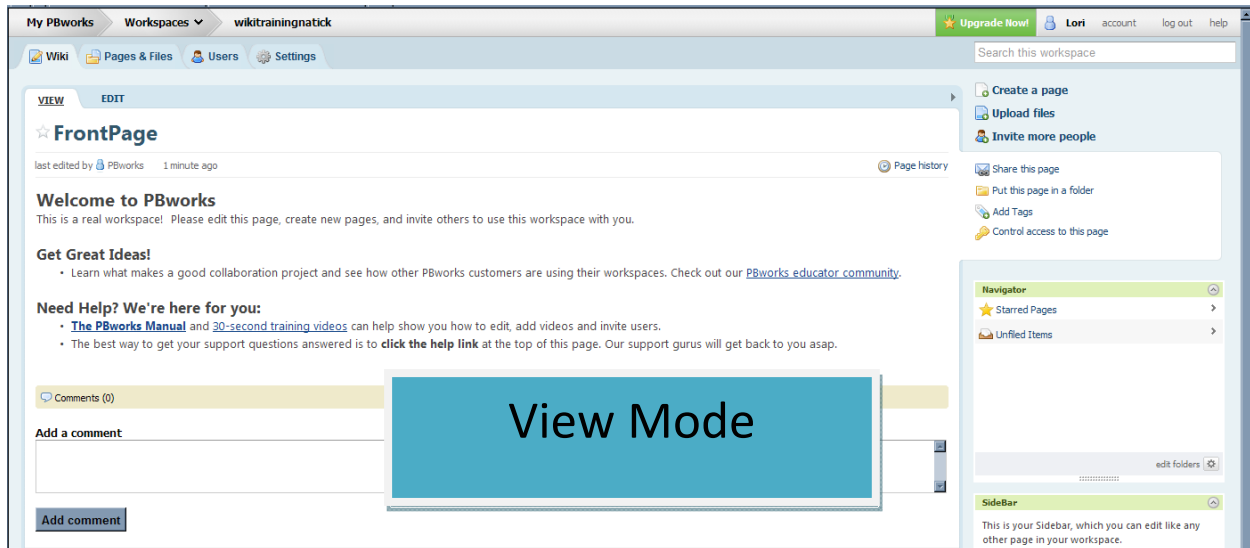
My PBworks | Workspaces | wikitrainingnatick

Upgrade Now! | Lori | account | log out | help

Wiki | Pages & Files | Users | Settings

Search this workspace

VIEW | EDIT

FrontPage

last edited by PBworks 1 minute ago

Page history

Welcome to PBworks

This is a real workspace! Please edit this page, create new pages, and invite others to use this workspace with you.

Get Great Ideas!

- Learn what makes a good collaboration project and see how other PBworks customers are using their workspaces. Check out our PBworks educator community.

Need Help? We're here for you:

- The PBworks Manual and 30-second training videos can help show you how to edit, add videos and invite users.
- The best way to get your support questions answered is to click the help link at the top of this page. Our support gurus will get back to you asap.

Comments (0)

Add a comment

Add comment

View Mode

Create a page
Upload files
Invite more people

Share this page
Put this page in a folder
Add Tags
Control access to this page

Navigator
Starred Pages
Unfiled Items

edit folders

SideBar
This is your Sidebar, which you can edit like any other page in your workspace.